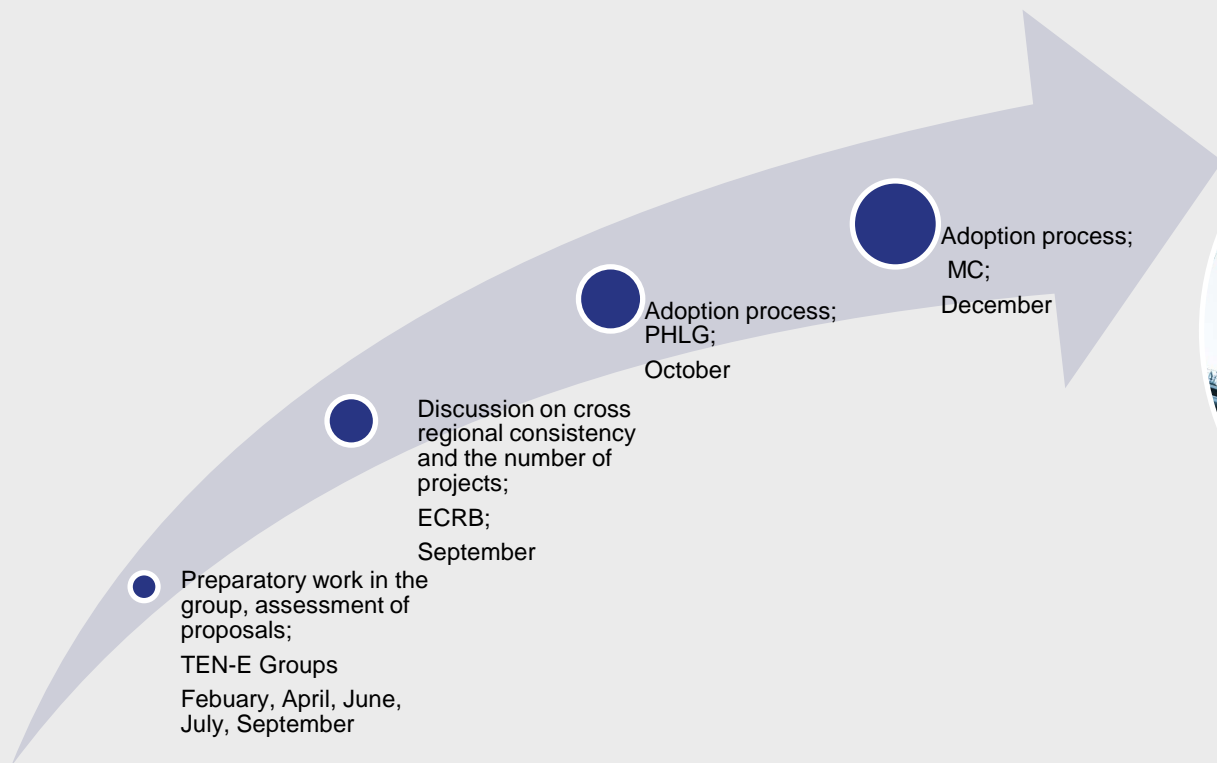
Preparatory work in the group, assessment of proposals;

TEN-E Groups

Febuary, April, June, July, September

Discussion on cross regional consistency and the number of projects;

ECRB;

September

Adoption process; PHLG;

October

Adoption process;

MC;

December